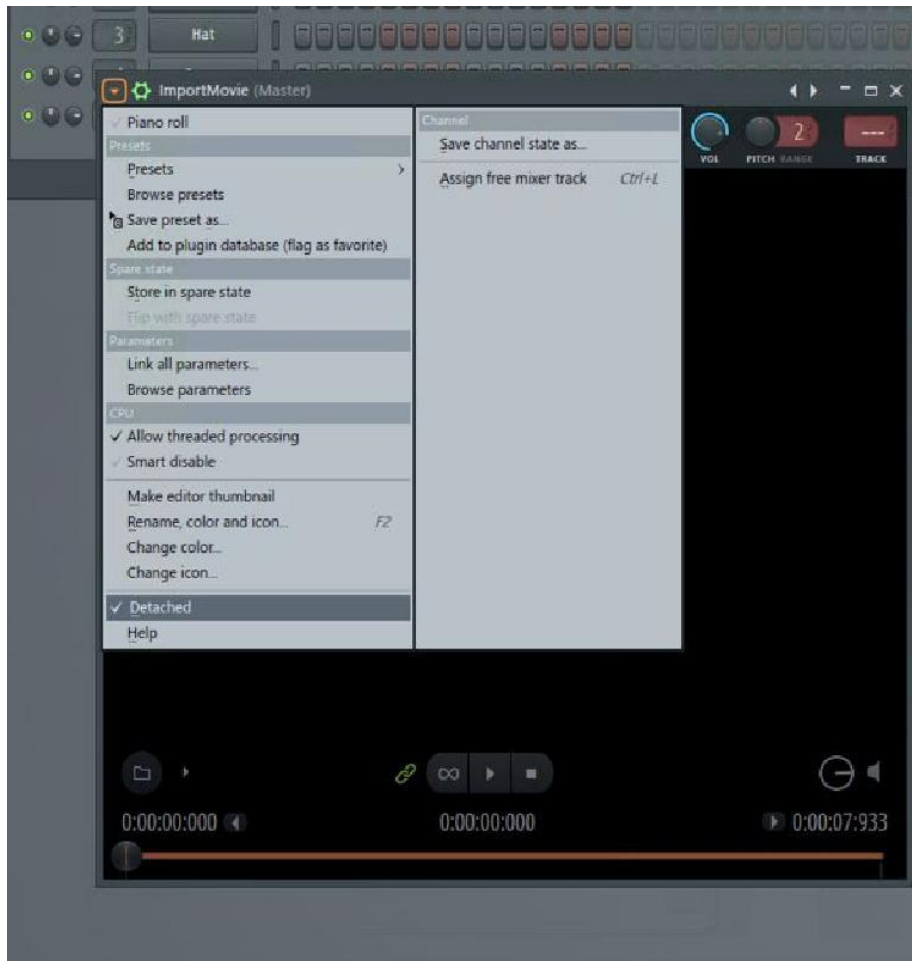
3 Hat

ImportMovie (Master)

Piano roll
Presets
Presets
Browse presets
Save preset as...
Add to plugin database (flag as favorite)
Spare state
Store in spare state
Flip with spare state
Parameters
Link all parameters...
Browse parameters
CPU
✓ Allow threaded processing
✓ Smart disable
Make editor thumbnail
Rename, color and icon... F2
Change color...
Change icon...
✓ Detached
Help

Channel
Save channel state as...
Assign free mixer track Ctrl+L

VOL PITCH 2 RANGE --- TRACK

0:00:00:000 0:00:00:000 0:00:07:933